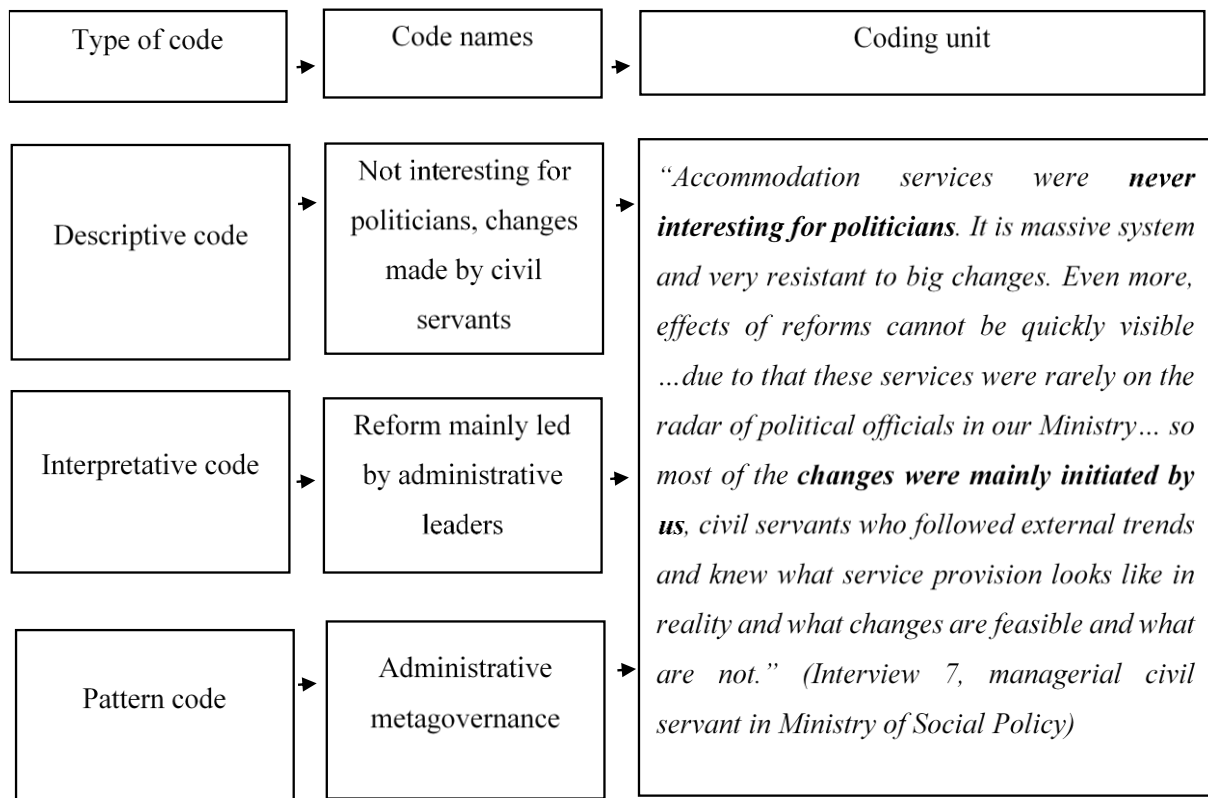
Type of code

Code names

Coding unit

Descriptive code

Not interesting for politicians, changes made by civil servants

Interpretative code

Reform mainly led by administrative leaders

Pattern code

Administrative metagovernance

"Accommodation services were never interesting for politicians. It is massive system and very resistant to big changes. Even more, effects of reforms cannot be quickly visible …due to that these services were rarely on the radar of political officials in our Ministry… so most of the changes were mainly initiated by us, civil servants who followed external trends and knew what service provision looks like in reality and what changes are feasible and what are not." (Interview 7, managerial civil servant in Ministry of Social Policy)